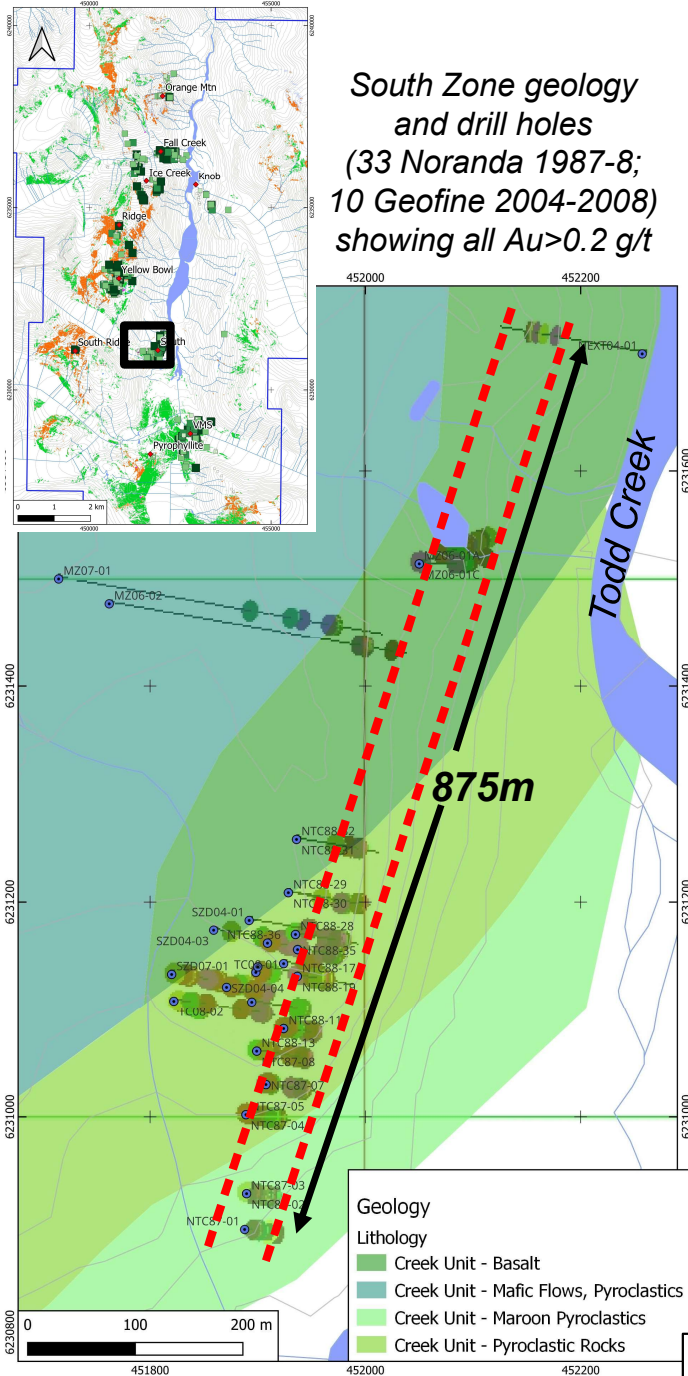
450000
455000
6240000
Orange Mtn
Fall Creek
Ice Creek
Knob
6235000
Ridge
Yellow Bowl
South Ridge
South
6230000
VMS
Pyrophyllite
0 1 2 km

South Zone geology and drill holes (33 Noranda 1987-8; 10 Geofine 2004-2008) showing all Au>0.2 g/t

452000
452200
MEXT04-01
Todd Creek
6231600
MZ06-01A
MZ06-01C
MZ07-01
MZ06-02
6231400
875m
NTC88-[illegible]2
NTC8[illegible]
6231200
NTC8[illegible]-29
NTC88-30
SZD04-01
NTC88-28
SZD04-03
NTC88-36
NTC88-35
SZD07-01
TC0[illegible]-01
NTC88-17
SZD04-04
NTC88-1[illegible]
TC08-02
NTC88-11
NTC88-13
NTC87-08
NTC87-07
6231000
NTC87-05
NTC87-04
NTC87-03
NTC8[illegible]-02
NTC87-01
Geology
Lithology
Creek Unit - Basalt
Creek Unit - Mafic Flows, Pyroclastics
Creek Unit - Maroon Pyroclastics
Creek Unit - Pyroclastic Rocks
6230800
0
100
200 m
451800
452000
452200